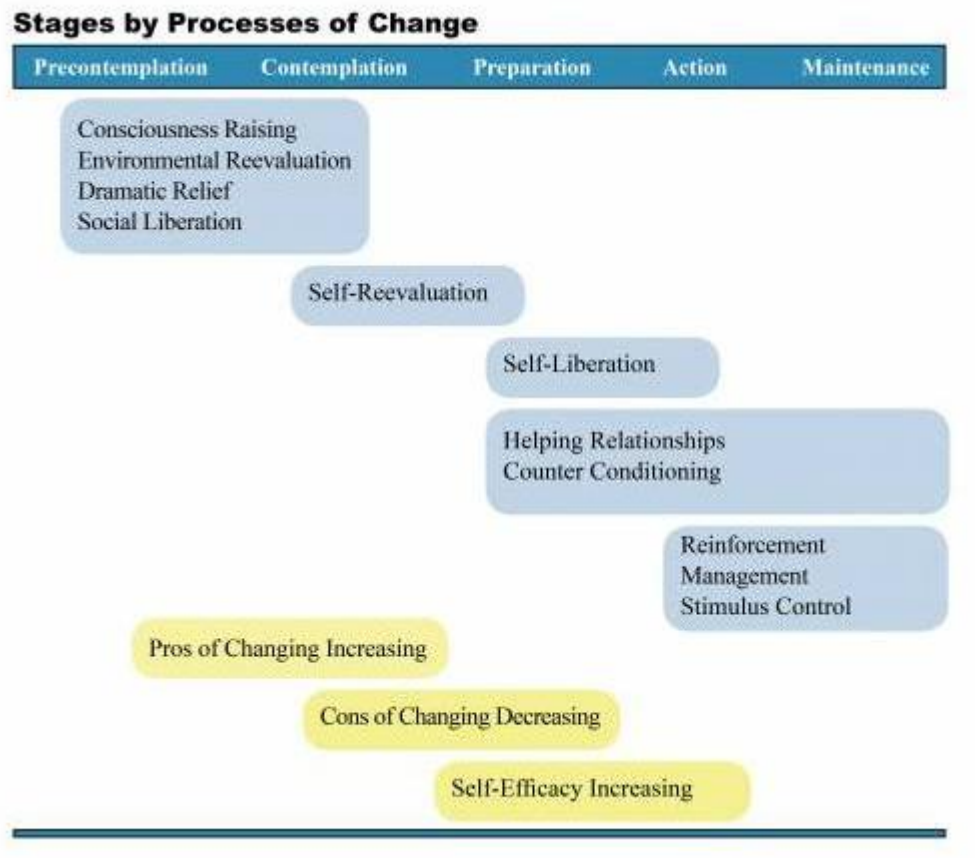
Stages by Processes of Change

Precontemplation Contemplation Preparation Action Maintenance

Consciousness Raising
Environmental Reevaluation
Dramatic Relief
Social Liberation

Self-Reevaluation

Self-Liberation

Helping Relationships
Counter Conditioning

Reinforcement
Management
Stimulus Control

Pros of Changing Increasing

Cons of Changing Decreasing

Self-Efficacy Increasing